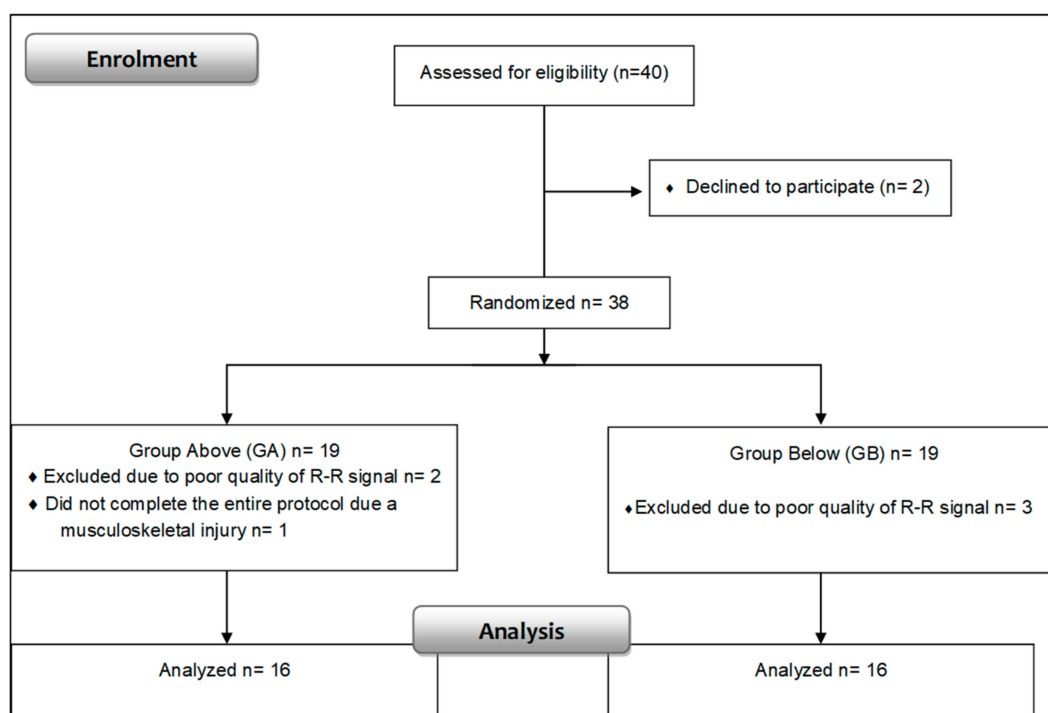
Enrolment

Assessed for eligibility (n=40)

♦ Declined to participate (n= 2)

Randomized n= 38

Group Above (GA) n= 19
♦ Excluded due to poor quality of R-R signal n= 2
♦ Did not complete the entire protocol due a musculoskeletal injury n= 1

Group Below (GB) n= 19
♦ Excluded due to poor quality of R-R signal n= 3

Analysis

Analyzed n= 16

Analyzed n= 16